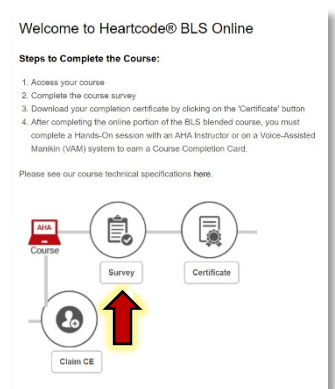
Welcome to Heartcode® BLS Online

Steps to Complete the Course:

1. Access your course
2. Complete the course survey
3. Download your completion certificate by clicking on the 'Certificate' button
4. After completing the online portion of the BLS blended course, you must complete a Hands-On session with an AHA Instructor or on a Voice-Assisted Manikin (VAM) system to earn a Course Completion Card.

Please see our course technical specifications here.

AHA
Course

Survey

Certificate

Claim CE